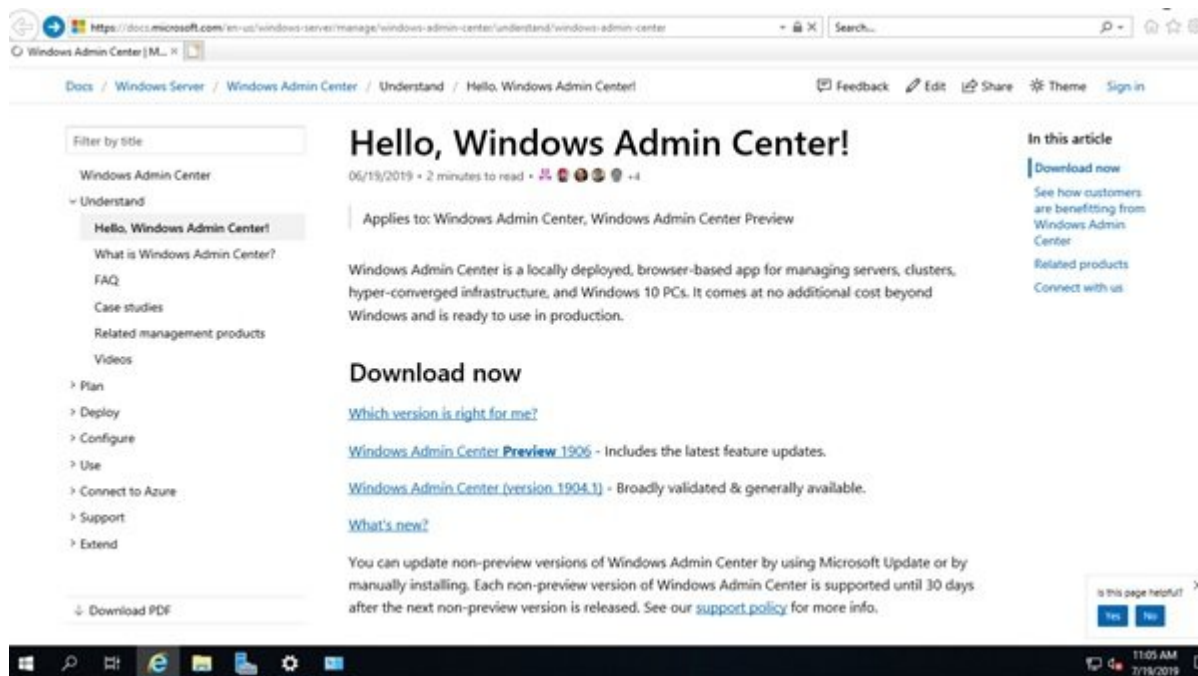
https://docs.microsoft.com/en-us/windows-server/manage/windows-admin-center/understand/windows-admin-center

Search...

Windows Admin Center | M... ×

Docs / Windows Server / Windows Admin Center / Understand / Hello, Windows Admin Center!

Feedback Edit Share Theme Sign in

Filter by title

Windows Admin Center

Understand

Hello, Windows Admin Center!

What is Windows Admin Center?

FAQ

Case studies

Related management products

Videos

Plan

Deploy

Configure

Use

Connect to Azure

Support

Extend

Download PDF

# Hello, Windows Admin Center!

06/19/2019 • 2 minutes to read • +4

Applies to: Windows Admin Center, Windows Admin Center Preview

Windows Admin Center is a locally deployed, browser-based app for managing servers, clusters, hyper-converged infrastructure, and Windows 10 PCs. It comes at no additional cost beyond Windows and is ready to use in production.

## Download now

Which version is right for me?

Windows Admin Center **Preview** 1906 - Includes the latest feature updates.

Windows Admin Center (version 1904.1) - Broadly validated & generally available.

What's new?

You can update non-preview versions of Windows Admin Center by using Microsoft Update or by manually installing. Each non-preview version of Windows Admin Center is supported until 30 days after the next non-preview version is released. See our support policy for more info.

In this article

Download now

See how customers are benefitting from Windows Admin Center

Related products

Connect with us

Is this page helpful?

Yes No

11:05 AM
7/19/2019